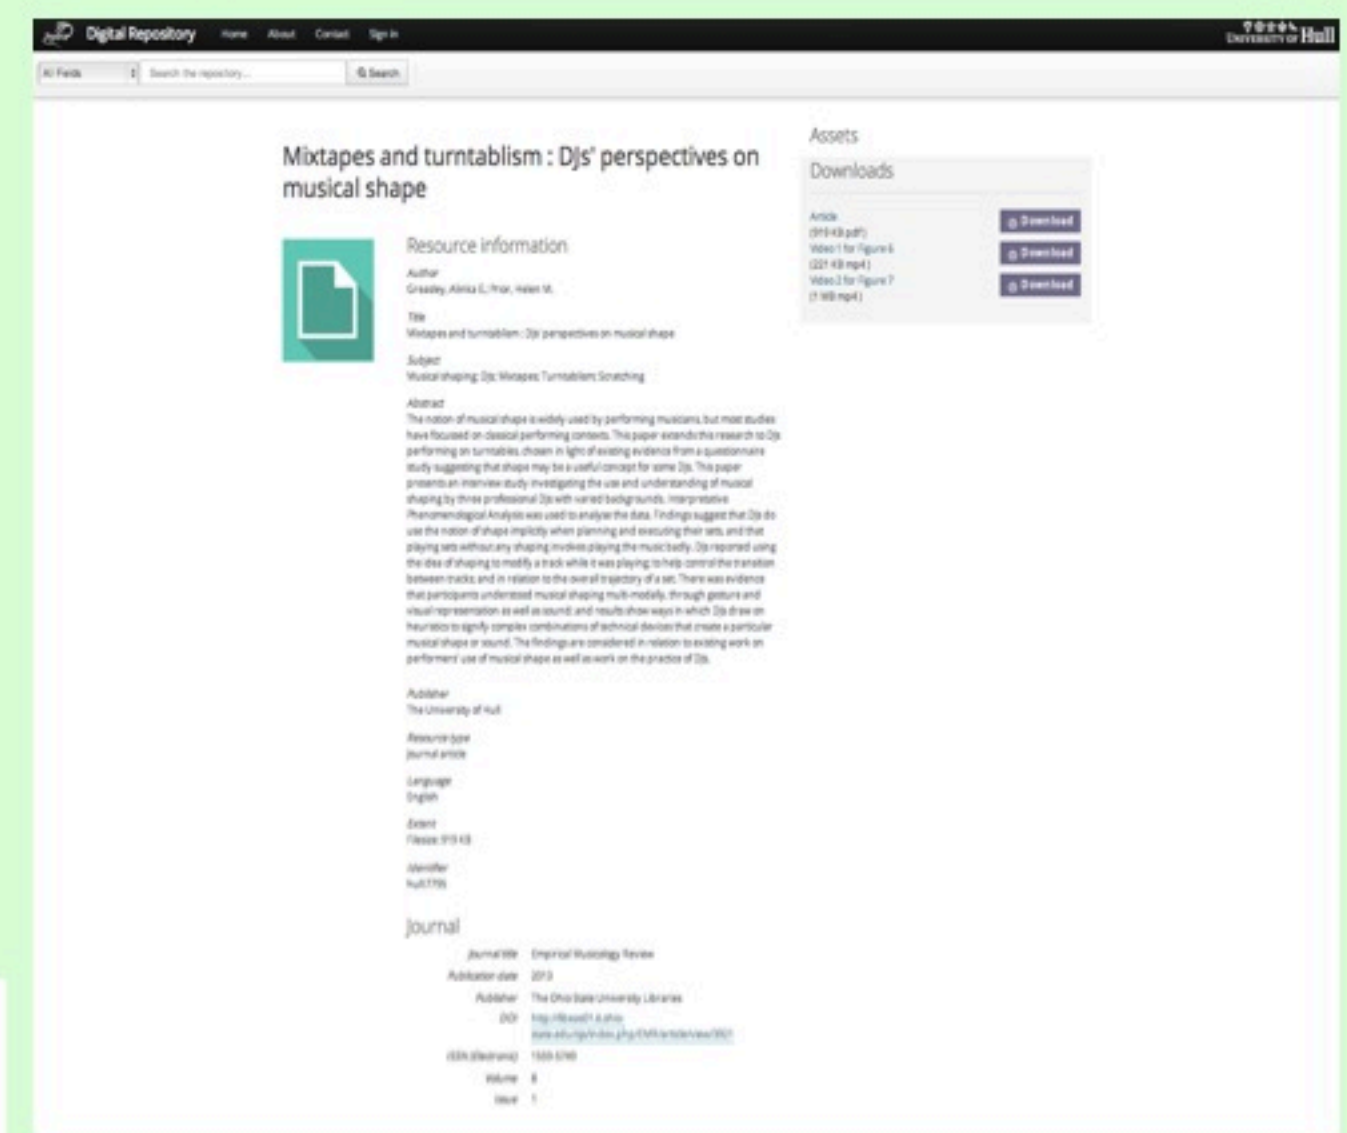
Digital Repository Home About Contact Sign in

UNIVERSITY OF Hull

All Fields | Search the repository... | Search

Mixtapes and turntablism : DJs' perspectives on musical shape

Resource information

Author
Greasley, Alinka E.; Prior, Helen M.

Title
Mixtapes and turntablism : DJs' perspectives on musical shape

Subject
Musical shaping; DJs; Mixtapes; Turntablism; Scratching

Abstract
The notion of musical shape is widely used by performing musicians, but most studies have focused on classical performing contexts. This paper extends this research to DJs performing on turntables, chosen in light of existing evidence from a questionnaire study suggesting that shape may be a useful concept for some DJs. This paper presents an interview study investigating the use and understanding of musical shaping by three professional DJs with varied backgrounds. Interpretative Phenomenological Analysis was used to analyse the data. Findings suggest that DJs do use the notion of shape implicitly when planning and executing their sets, and that playing sets without any shaping involves playing the music badly. DJs reported using the idea of shaping to modify a track while it was playing, to help control the transition between tracks, and in relation to the overall trajectory of a set. There was evidence that participants understood musical shaping multi-modally, through gesture and visual representation as well as sound, and results show ways in which DJs draw on heuristics to signify complex combinations of technical devices that create a particular musical shape or sound. The findings are considered in relation to existing work on performers' use of musical shape as well as work on the practice of DJs.

Publisher
The University of Hull

Resource type
Journal article

Language
English

Extent
Filesize: 919 KB

Identifier
hull:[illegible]

Journal

Journal title Empirical Musicology Review
Publication date 2013
Publisher The Ohio State University Libraries
DOI http://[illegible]
ISSN (Electronic) 1559-5749
Volume 8
Issue 1

Assets

Downloads

Article
(919 KB pdf)
Download

Video 1 for Figure 6
(221 KB mp4)
Download

Video 2 for Figure 7
(1 MB mp4)
Download